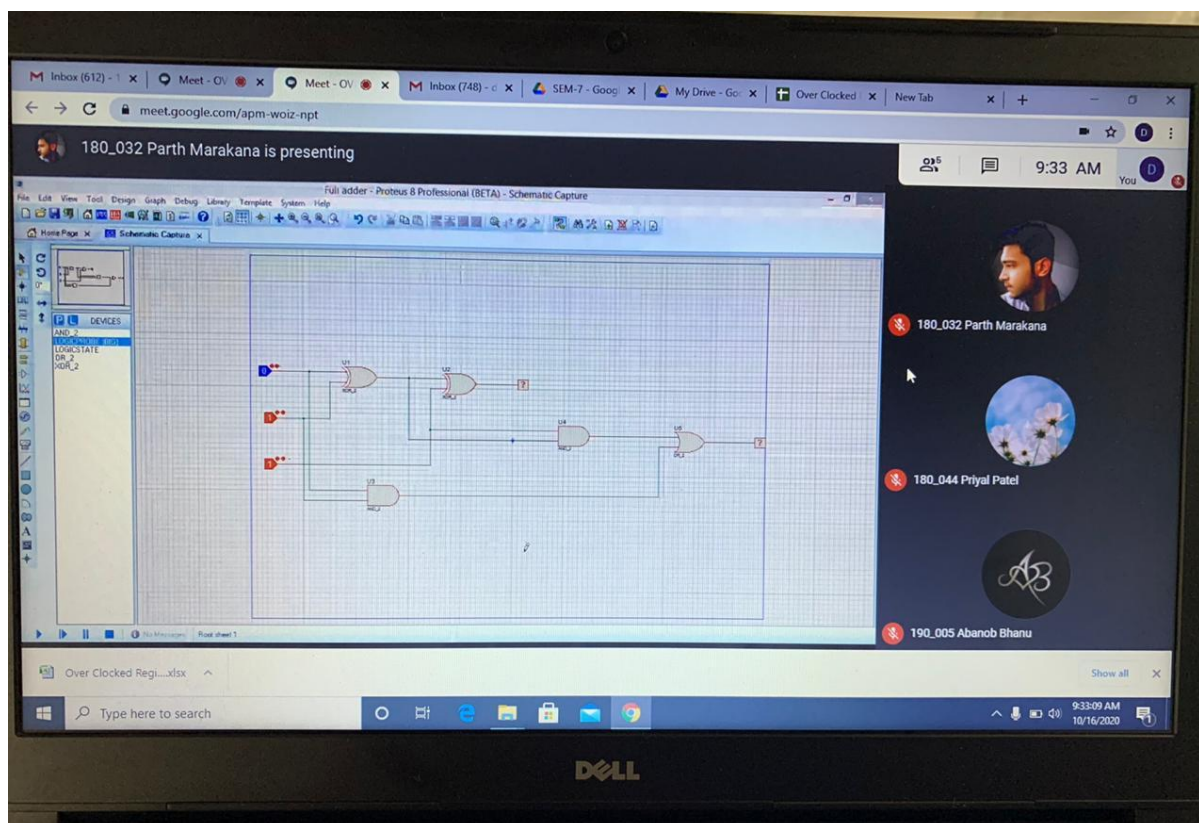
M Inbox (612) - 1 × | Meet - OV × | Meet - OV × | M Inbox (748) - c × | SEM-7 - Googl × | My Drive - Goo × | Over Clocked × | New Tab × | +

meet.google.com/apm-woiz-npt

180_032 Parth Marakana is presenting

5

9:33 AM

You

Full adder - Proteus 8 Professional (BETA) - Schematic Capture

File Edit View Tool Design Graph Debug Library Template System Help

Home Page × Schematic Capture ×

P L DEVICES
AND_2
LOGICPROBE (BIG)
LOGICSTATE
OR_2
XOR_2

U1
U2
U3
U4
U5

0
1
1

?
?

No Messages Root sheet 1

180_032 Parth Marakana

180_044 Priyal Patel

190_005 Abanob Bhanu

Over Clocked Regi....xlsx

Show all

Type here to search

9:33:09 AM
10/16/2020

DELL